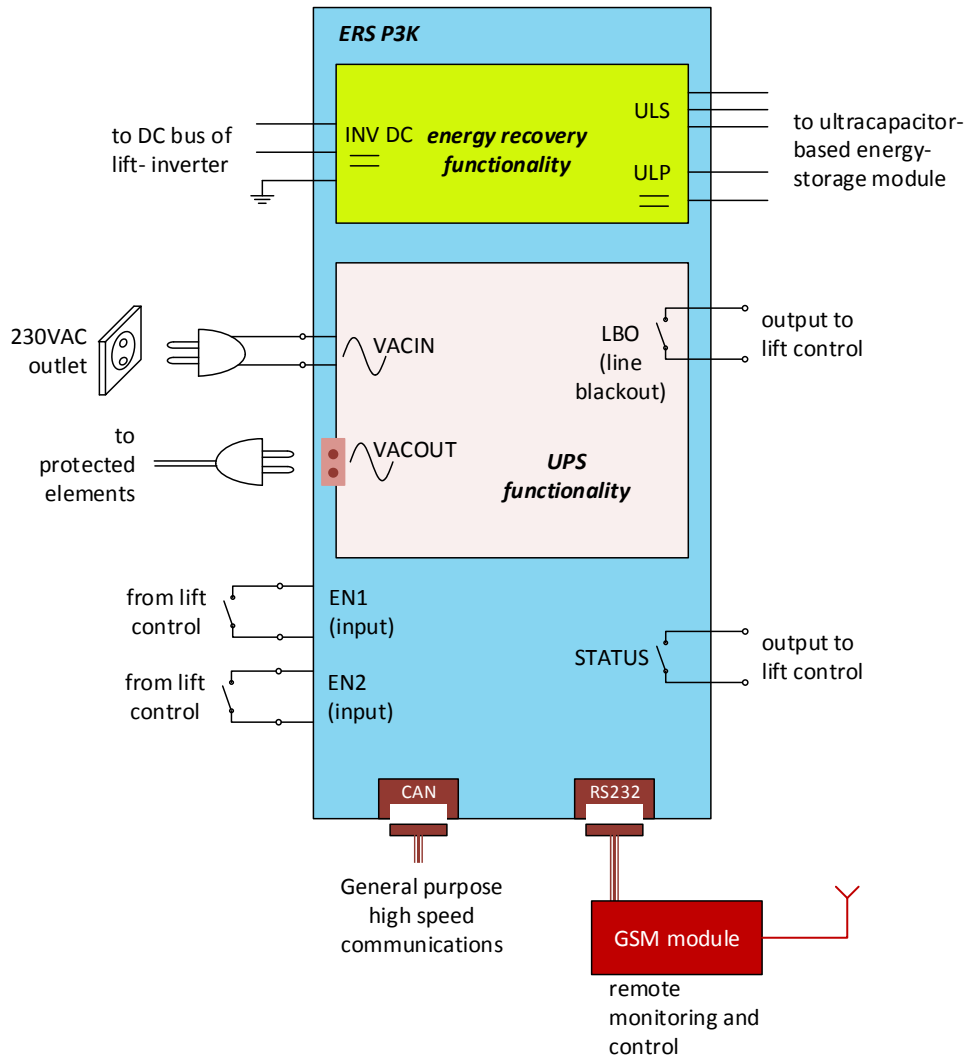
ERS P3K

to DC bus of lift- inverter

INV DC

energy recovery functionality

ULS

ULP

to ultracapacitor-based energy-storage module

230VAC outlet

VACIN

LBO (line blackout)

output to lift control

to protected elements

VACOUT

UPS functionality

from lift control

EN1 (input)

from lift control

EN2 (input)

STATUS

output to lift control

CAN

RS232

General purpose high speed communications

GSM module

remote monitoring and control